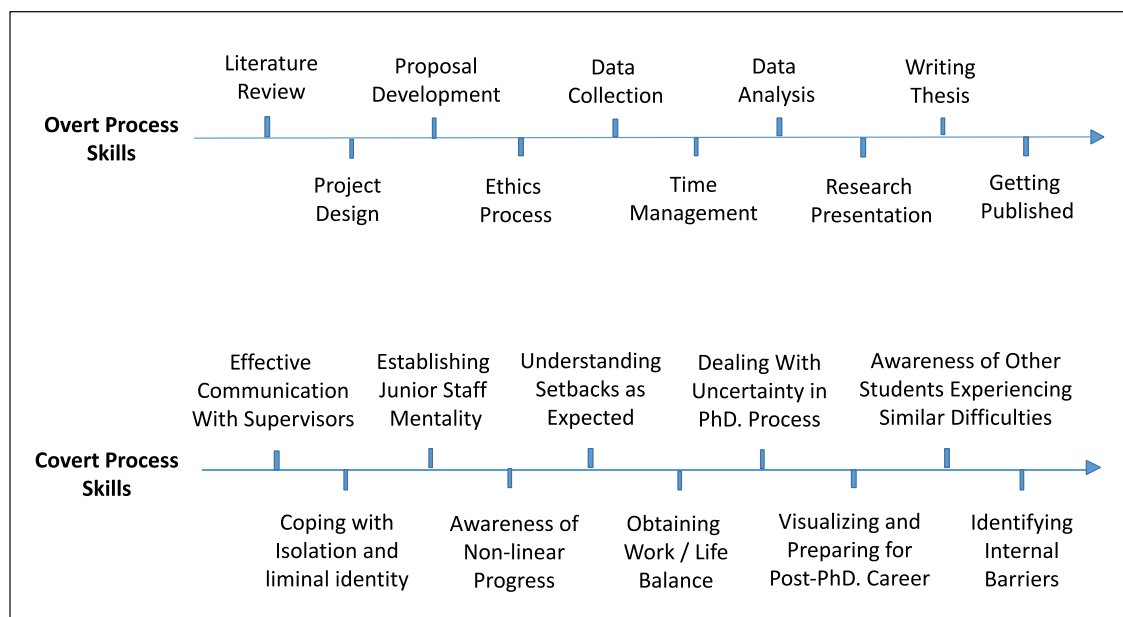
Literature Review

Proposal Development

Data Collection

Data Analysis

Writing Thesis

Overt Process Skills

Project Design

Ethics Process

Time Management

Research Presentation

Getting Published

Effective Communication With Supervisors

Establishing Junior Staff Mentality

Understanding Setbacks as Expected

Dealing With Uncertainty in PhD. Process

Awareness of Other Students Experiencing Similar Difficulties

Covert Process Skills

Coping with Isolation and liminal identity

Awareness of Non-linear Progress

Obtaining Work / Life Balance

Visualizing and Preparing for Post-PhD. Career

Identifying Internal Barriers